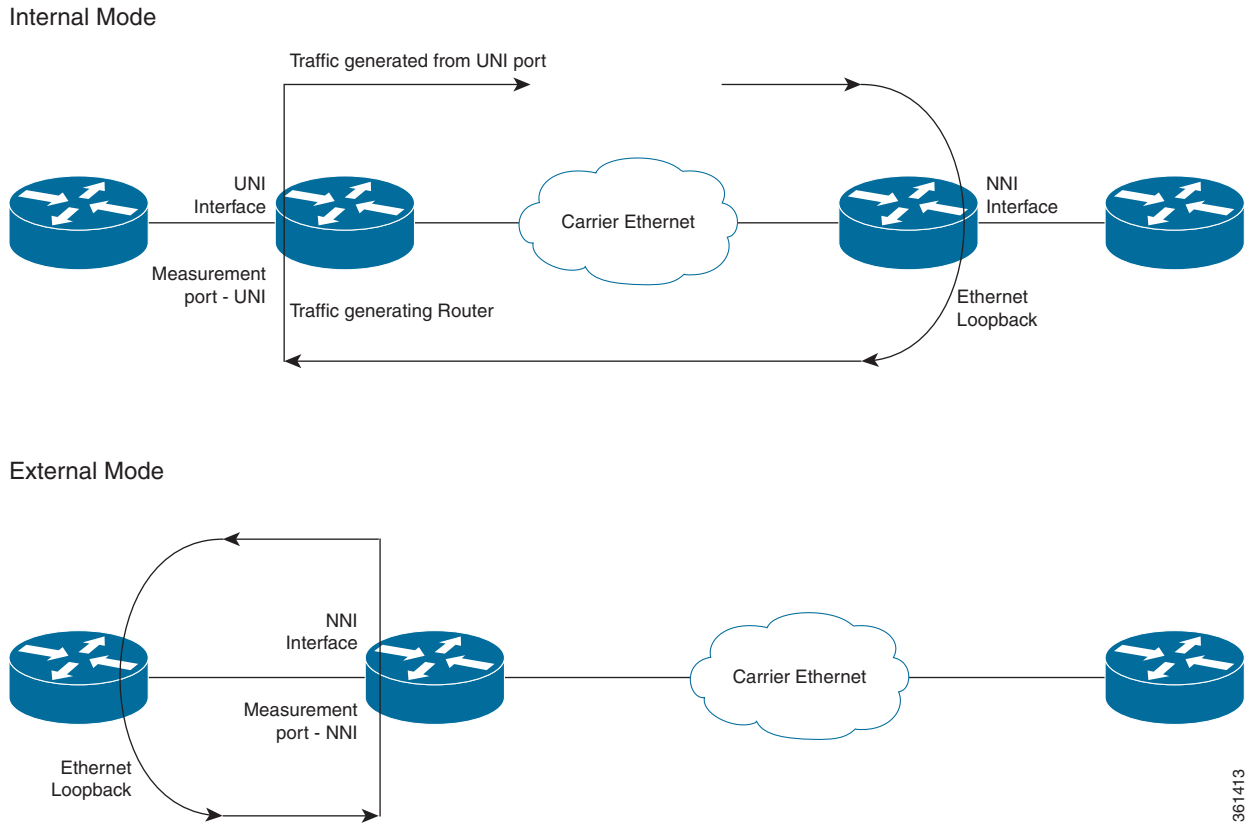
Internal Mode

Traffic generated from UNI port

UNI Interface

Carrier Ethernet

NNI Interface

Measurement port - UNI

Traffic generating Router

Ethernet Loopback

External Mode

NNI Interface

Carrier Ethernet

Measurement port - NNI

Ethernet Loopback

361413